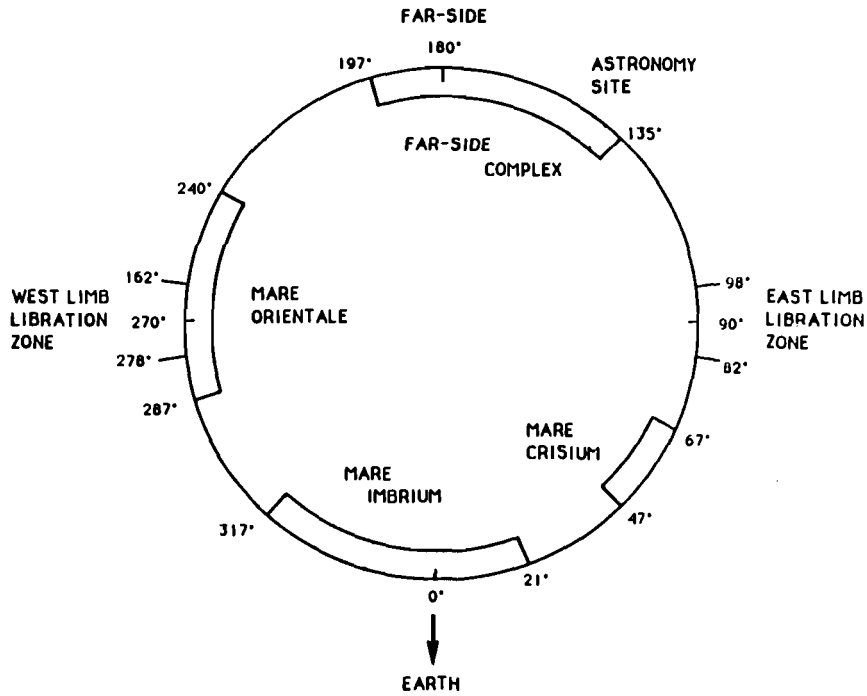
FAR-SIDE

180°

197°

ASTRONOMY SITE

135°

FAR-SIDE COMPLEX

240°

WEST LIMB LIBRATION ZONE

162°

270°

278°

287°

MARE ORIENTALE

98°

EAST LIMB LIBRATION ZONE

90°

82°

MARE CRISIUM

67°

47°

MARE IMBRIUM

317°

21°

0°

EARTH